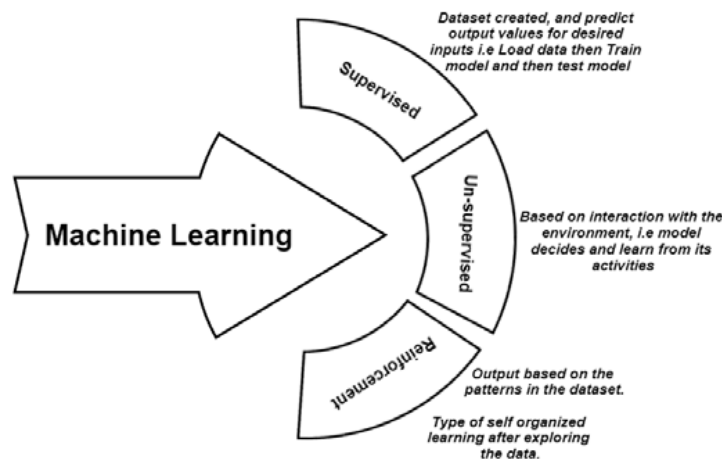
Dataset created, and predict output values for desired inputs i.e Load data then Train model and then test model

Supervised

Machine Learning

Un-supervised

Based on interaction with the environment, i.e model decides and learn from its activities

Reinforcement

Output based on the patterns in the dataset.

Type of self organized learning after exploring the data.